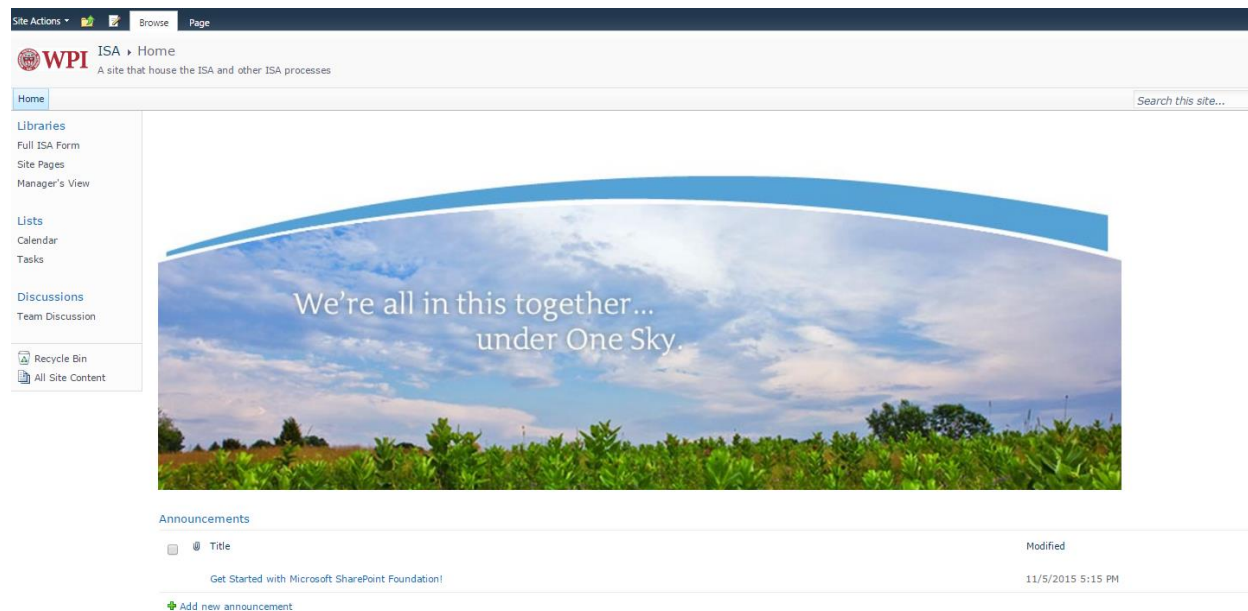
Site Actions Browse Page

WPI ISA › Home
A site that house the ISA and other ISA processes

Home

Search this site...

Libraries
Full ISA Form
Site Pages
Manager's View

Lists
Calendar
Tasks

Discussions
Team Discussion

Recycle Bin
All Site Content

We're all in this together...
under One Sky.

Announcements

| Title | Modified |
|---|---|
| Get Started with Microsoft SharePoint Foundation! | 11/5/2015 5:15 PM |

Add new announcement